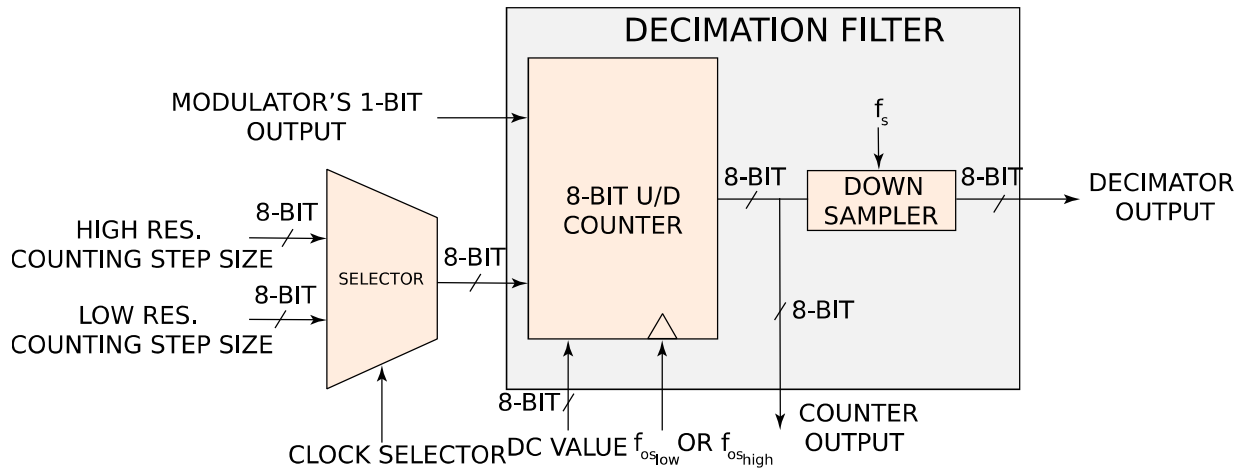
DECIMATION FILTER

MODULATOR'S 1-BIT OUTPUT

$f_s$

8-BIT U/D COUNTER

8-BIT

DOWN SAMPLER

8-BIT

DECIMATOR OUTPUT

8-BIT
HIGH RES. COUNTING STEP SIZE

SELECTOR

8-BIT

8-BIT
LOW RES. COUNTING STEP SIZE

8-BIT

8-BIT

CLOCK SELECTOR

DC VALUE

$f_{os_{low}}$ OR $f_{os_{high}}$

COUNTER OUTPUT